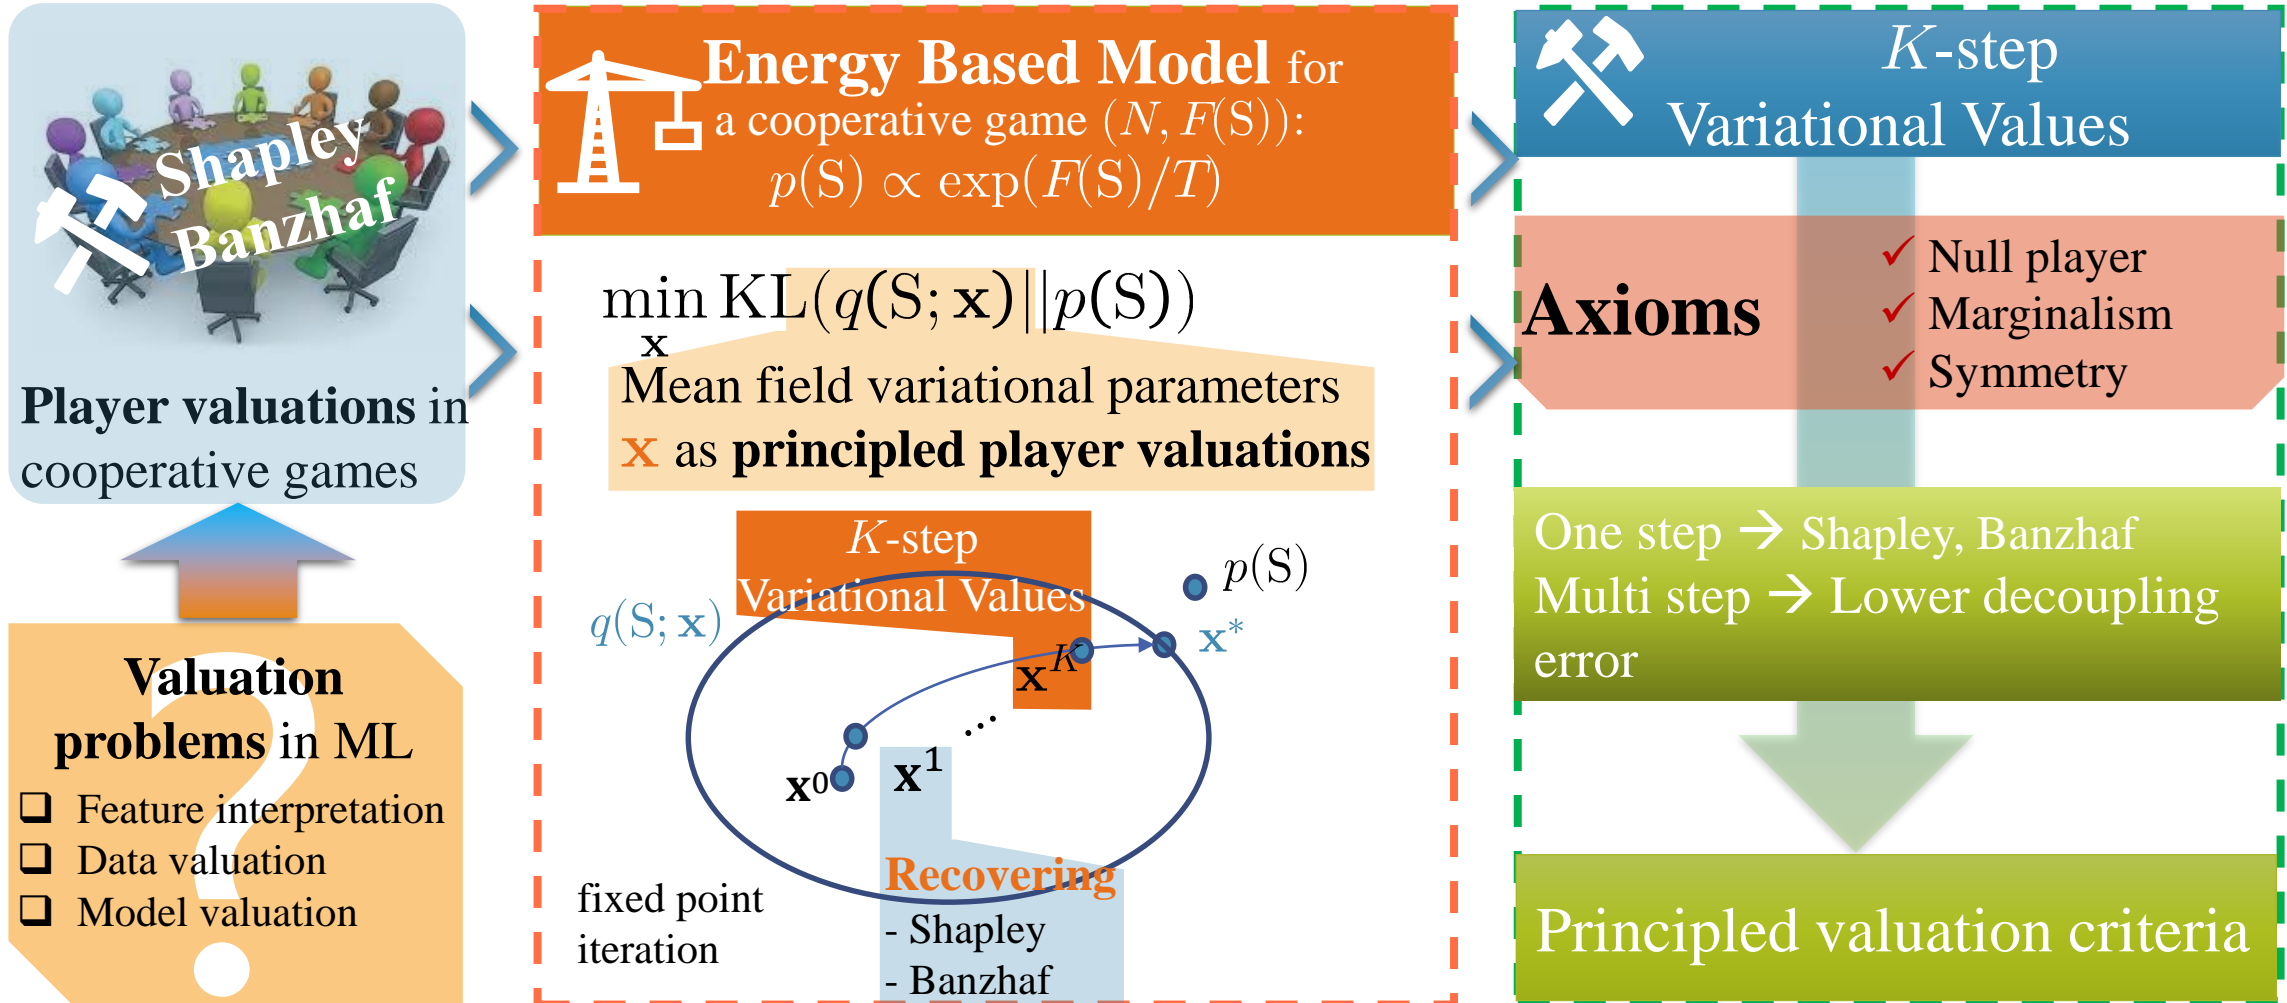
Shapley
Banzhaf

Player valuations in cooperative games

Valuation problems in ML
❑ Feature interpretation
❑ Data valuation
❑ Model valuation

Energy Based Model for a cooperative game $(N, F(S))$:
$p(S) \propto \exp(F(S)/T)$

$\min_{\mathbf{x}} \mathrm{KL}(q(S;\mathbf{x})||p(S))$
Mean field variational parameters
$\mathbf{x}$ as principled player valuations

$K$-step
Variational Values

$q(S;\mathbf{x})$
$p(S)$
$\mathbf{x}^*$
$\mathbf{x}^K$
...
$\mathbf{x}^0$
$\mathbf{x}^1$

fixed point iteration

Recovering
- Shapley
- Banzhaf

$K$-step
Variational Values

Axioms
✓ Null player
✓ Marginalism
✓ Symmetry

One step → Shapley, Banzhaf
Multi step → Lower decoupling error

Principled valuation criteria